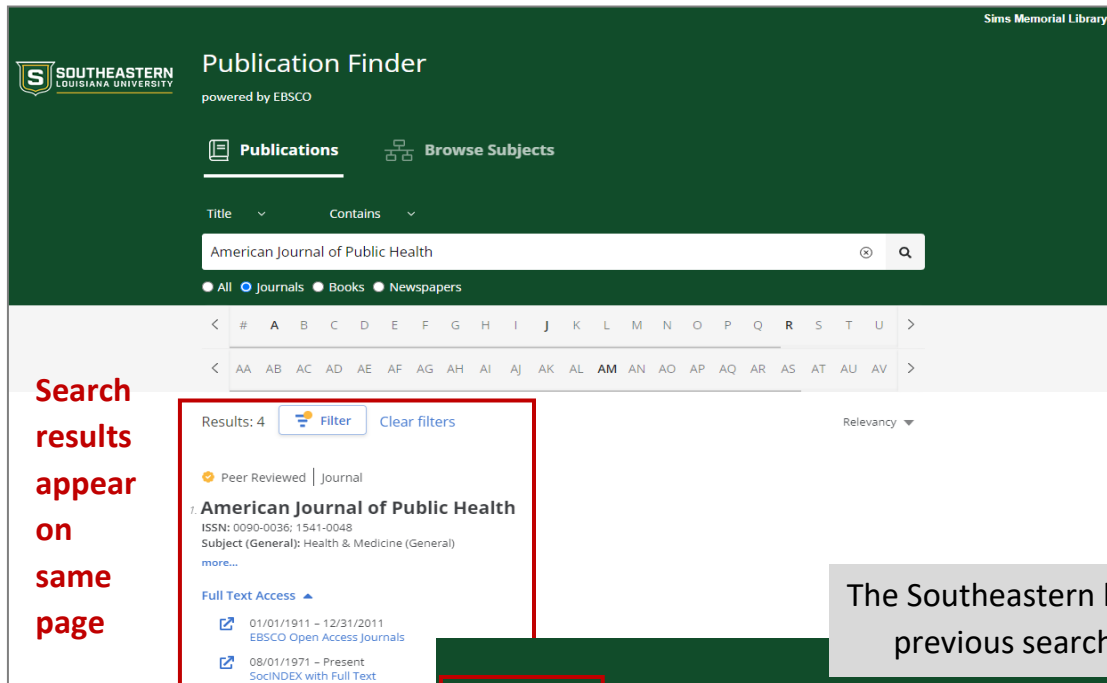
Sims Memorial Library

S SOUTHEASTERN LOUISIANA UNIVERSITY

Publication Finder
powered by EBSCO

Publications Browse Subjects

Title Contains

American Journal of Public Health

All Journals Books Newspapers

# A B C D E F G H I J K L M N O P Q R S T U

AA AB AC AD AE AF AG AH AI AJ AK AL AM AN AO AP AQ AR AS AT AU AV

Search results appear on same page

Results: 4 Filter Clear filters

Relevancy

Peer Reviewed | Journal

1. American Journal of Public Health
ISSN: 0090-0036; 1541-0048
Subject (General): Health & Medicine (General)
more...

Full Text Access

01/01/1911 – 12/31/2011
EBSCO Open Access Journals

08/01/1971 – Present
SocINDEX with Full Text

The Southeastern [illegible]
previous search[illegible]